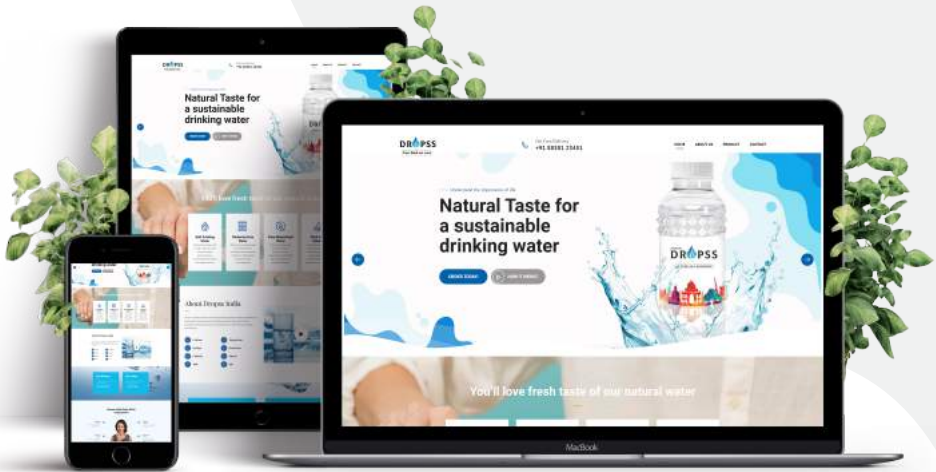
DROPSS

Natural Taste for a sustainable drinking water

About Dropss India

DROPSS

+91 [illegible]

HOME ABOUT US PRODUCT CONTACT

Natural Taste for a sustainable drinking water

ORDER TODAY

DROPSS

You'll love fresh taste of our natural water

MacBook